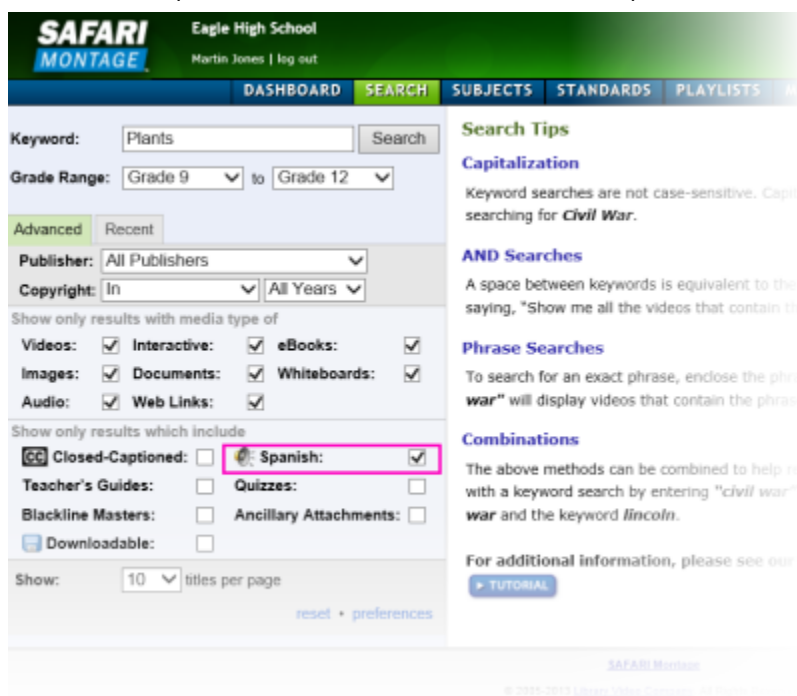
SAFARI MONTAGE

Eagle High School

Martin Jones | log out

DASHBOARD SEARCH SUBJECTS STANDARDS PLAYLISTS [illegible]

Keyword: Plants Search

Grade Range: Grade 9 to Grade 12

Advanced Recent

Publisher: All Publishers

Copyright: In All Years

Show only results with media type of

| | | | | | |
|---|---|---|---|---|---|
| Videos: | ✓ | Interactive: | ✓ | eBooks: | ✓ |
| Images: | ✓ | Documents: | ✓ | Whiteboards: | ✓ |
| Audio: | ✓ | Web Links: | ✓ | | |

Show only results which include

| | | | |
|---|---|---|---|
| CC Closed-Captioned: | | Spanish: | ✓ |
| Teacher's Guides: | | Quizzes: | |
| Blackline Masters: | | Ancillary Attachments: | |
| Downloadable: | | | |

Show: 10 titles per page

reset • preferences

Search Tips

Capitalization

Keyword searches are not case-sensitive. Capi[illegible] searching for Civil War.

AND Searches

A space between keywords is equivalent to th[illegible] saying, "Show me all the videos that contain th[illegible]

Phrase Searches

To search for an exact phrase, enclose the phr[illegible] war" will display videos that contain the phras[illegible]

Combinations

The above methods can be combined to help r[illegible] with a keyword search by entering "civil war" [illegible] war and the keyword lincoln.

For additional information, please see our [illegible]

▸ TUTORIAL

SAFARI Montage

© 2005-2013 Library Video Company. All Rights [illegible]